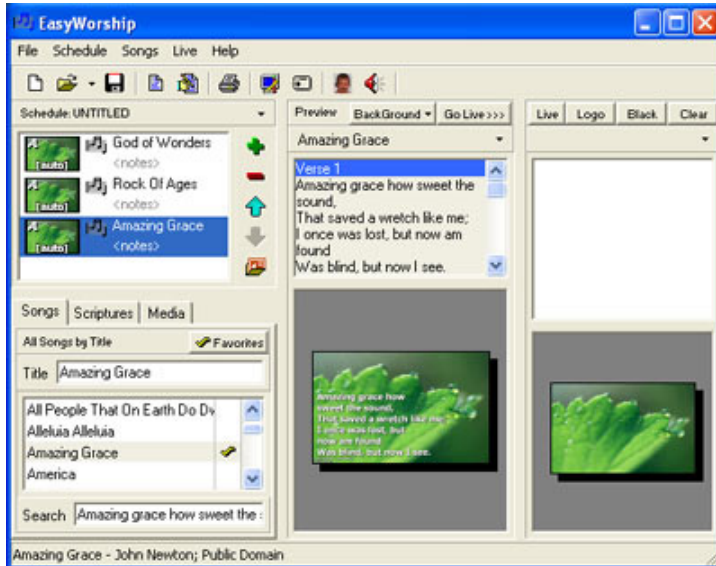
EasyWorship

File Schedule Songs Live Help

Schedule: UNTITLED

[auto] God of Wonders <notes>
[auto] Rock Of Ages <notes>
[auto] Amazing Grace <notes>

Preview BackGround Go Live >>>

Amazing Grace

Verse 1
Amazing grace how sweet the sound,
That saved a wretch like me;
I once was lost, but now am found
Was blind, but now I see.

Amazing grace how sweet the sound, That saved a wretch like me; I once was lost, but now am found Was blind, but now I see.

Live Logo Black Clear

Songs Scriptures Media

All Songs by Title Favorites

Title Amazing Grace

All People That On Earth Do Dw
Alleluia Alleluia
Amazing Grace
America

Search Amazing grace how sweet the

Amazing Grace - John Newton; Public Domain